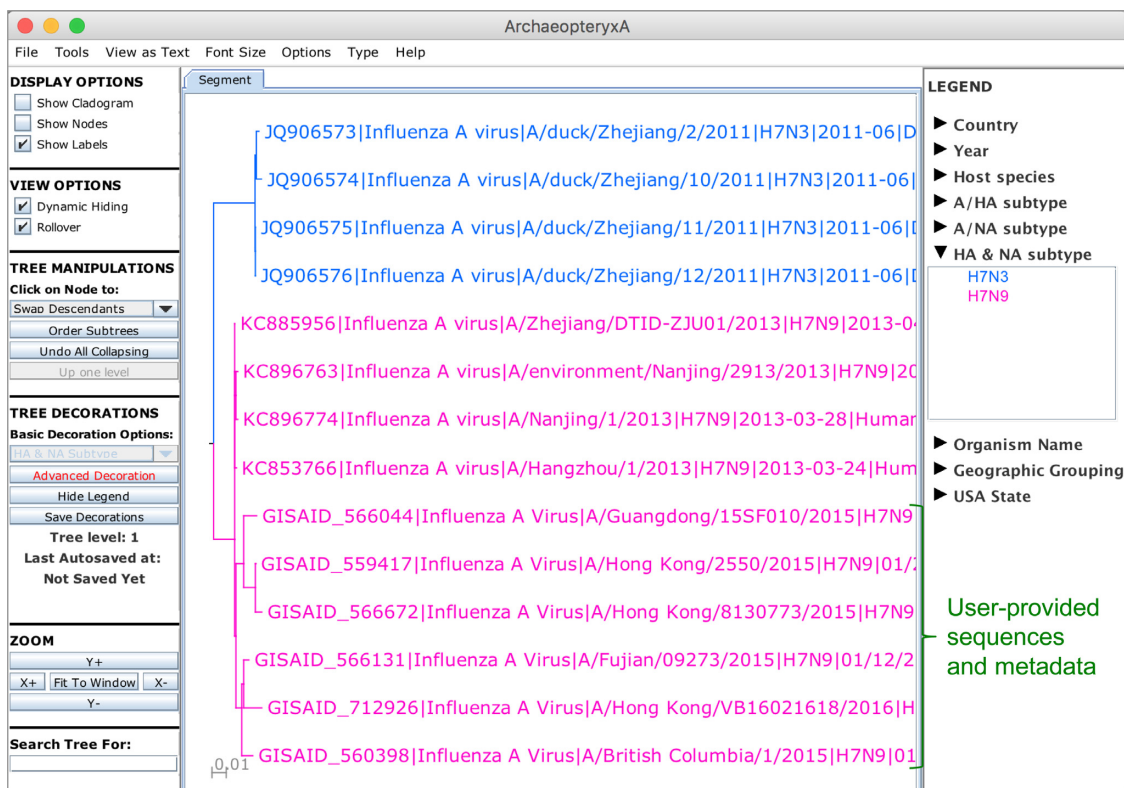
ArchaeopteryxA

File Tools View as Text Font Size Options Type Help

DISPLAY OPTIONS
Show Cladogram
Show Nodes
Show Labels

VIEW OPTIONS
Dynamic Hiding
Rollover

TREE MANIPULATIONS
Click on Node to:
Swap Descendants
Order Subtrees
Undo All Collapsing
Up one level

TREE DECORATIONS
Basic Decoration Options:
HA & NA Subtype
Advanced Decoration
Hide Legend
Save Decorations
Tree level: 1
Last Autosaved at:
Not Saved Yet

ZOOM
Y+
X+ Fit To Window X-
Y-

Search Tree For:

Segment

JQ906573|Influenza A virus|A/duck/Zhejiang/2/2011|H7N3|2011-06|D
JQ906574|Influenza A virus|A/duck/Zhejiang/10/2011|H7N3|2011-06|
JQ906575|Influenza A virus|A/duck/Zhejiang/11/2011|H7N3|2011-06|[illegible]
JQ906576|Influenza A virus|A/duck/Zhejiang/12/2011|H7N3|2011-06|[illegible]
KC885956|Influenza A virus|A/Zhejiang/DTID-ZJU01/2013|H7N9|2013-0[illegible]
KC896763|Influenza A virus|A/environment/Nanjing/2913/2013|H7N9|20
KC896774|Influenza A virus|A/Nanjing/1/2013|H7N9|2013-03-28|Human
KC853766|Influenza A virus|A/Hangzhou/1/2013|H7N9|2013-03-24|Hum
GISAID_566044|Influenza A Virus|A/Guangdong/15SF010/2015|H7N9
GISAID_559417|Influenza A Virus|A/Hong Kong/2550/2015|H7N9|01/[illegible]
GISAID_566672|Influenza A Virus|A/Hong Kong/8130773/2015|H7N9
GISAID_566131|Influenza A Virus|A/Fujian/09273/2015|H7N9|01/12/2
GISAID_712926|Influenza A Virus|A/Hong Kong/VB16021618/2016|H
GISAID_560398|Influenza A Virus|A/British Columbia/1/2015|H7N9|01
0.01

LEGEND
Country
Year
Host species
A/HA subtype
A/NA subtype
HA & NA subtype
H7N3
H7N9
Organism Name
Geographic Grouping
USA State

User-provided sequences and metadata